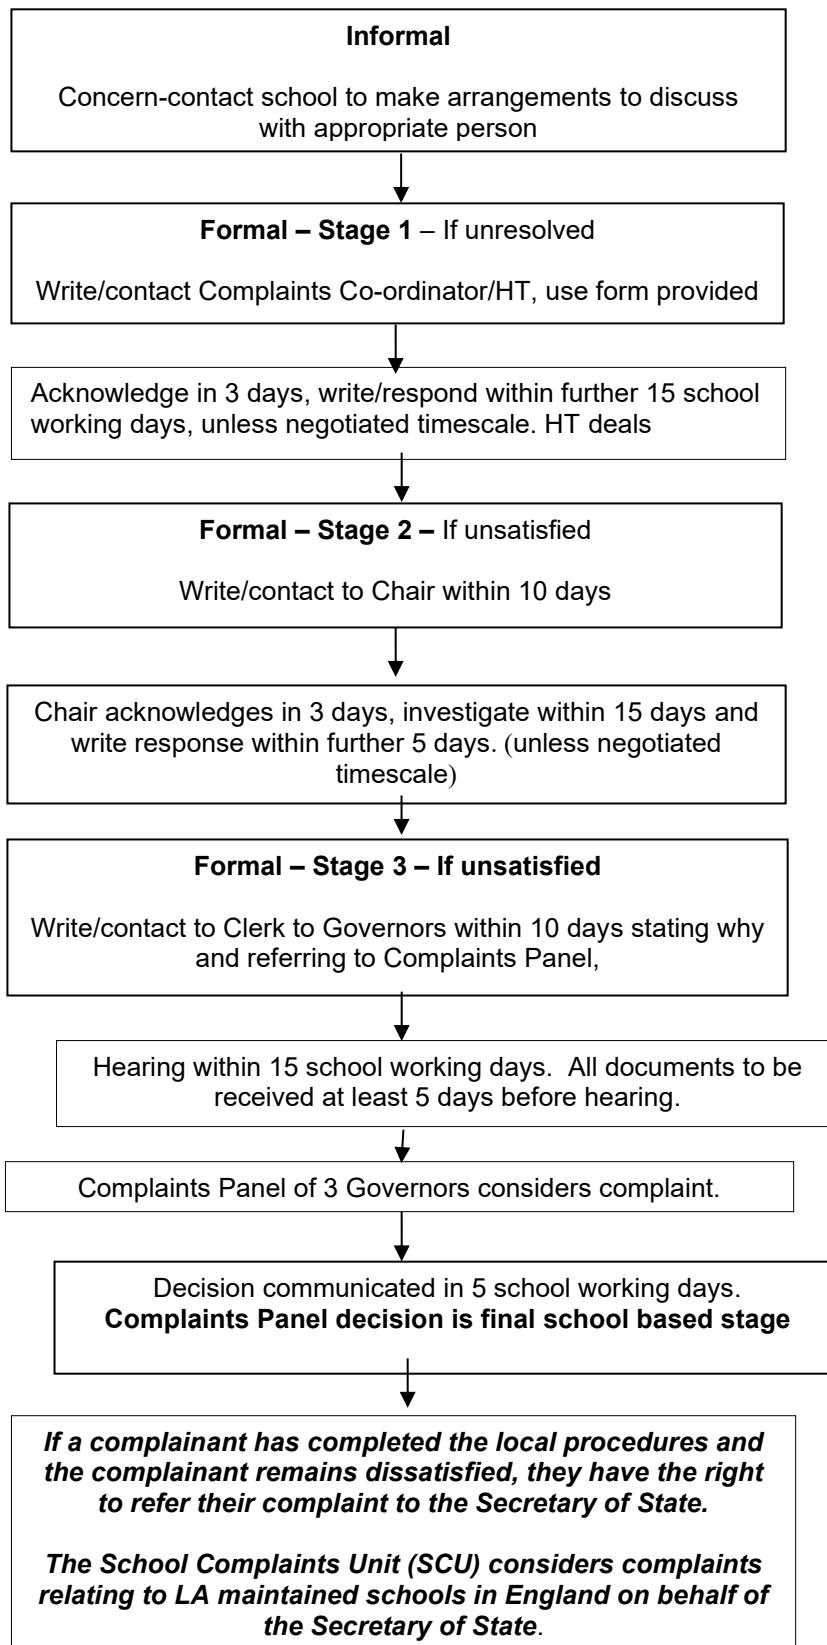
**Informal**

Concern-contact school to make arrangements to discuss with appropriate person

**Formal – Stage 1** – If unresolved

Write/contact Complaints Co-ordinator/HT, use form provided

Acknowledge in 3 days, write/respond within further 15 school working days, unless negotiated timescale. HT deals

**Formal – Stage 2 –** If unsatisfied

Write/contact to Chair within 10 days

Chair acknowledges in 3 days, investigate within 15 days and write response within further 5 days. (unless negotiated timescale)

**Formal – Stage 3 – If unsatisfied**

Write/contact to Clerk to Governors within 10 days stating why and referring to Complaints Panel,

Hearing within 15 school working days. All documents to be received at least 5 days before hearing.

Complaints Panel of 3 Governors considers complaint.

Decision communicated in 5 school working days.
**Complaints Panel decision is final school based stage**

***If a complainant has completed the local procedures and the complainant remains dissatisfied, they have the right to refer their complaint to the Secretary of State.***

***The School Complaints Unit (SCU) considers complaints relating to LA maintained schools in England on behalf of the Secretary of State***.